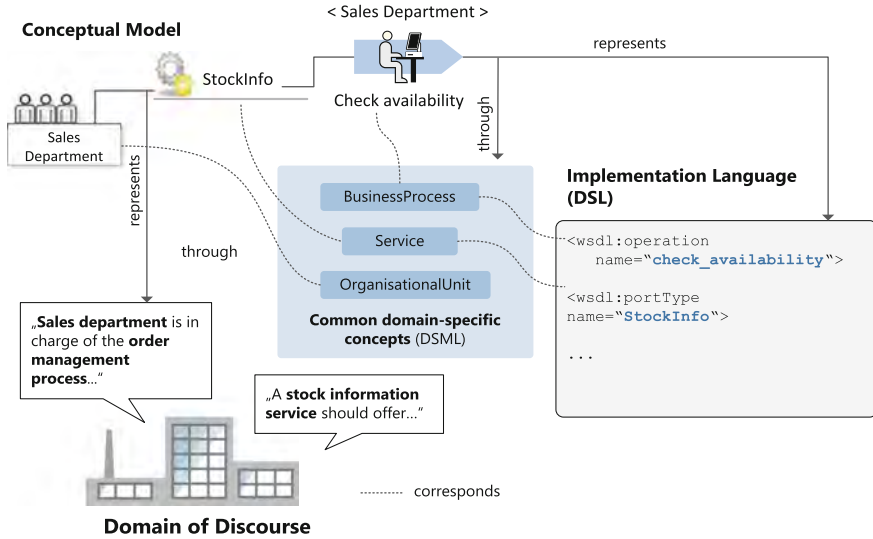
Conceptual Model

< Sales Department >

represents

StockInfo

Check availability

Sales Department

represents

through

through

BusinessProcess

Service

OrganisationalUnit

Common domain-specific concepts (DSML)

Implementation Language (DSL)

<wsdl:operation name="check_availability">

<wsdl:portType name="StockInfo">

...

„Sales department is in charge of the order management process..."

„A stock information service should offer..."

corresponds

Domain of Discourse